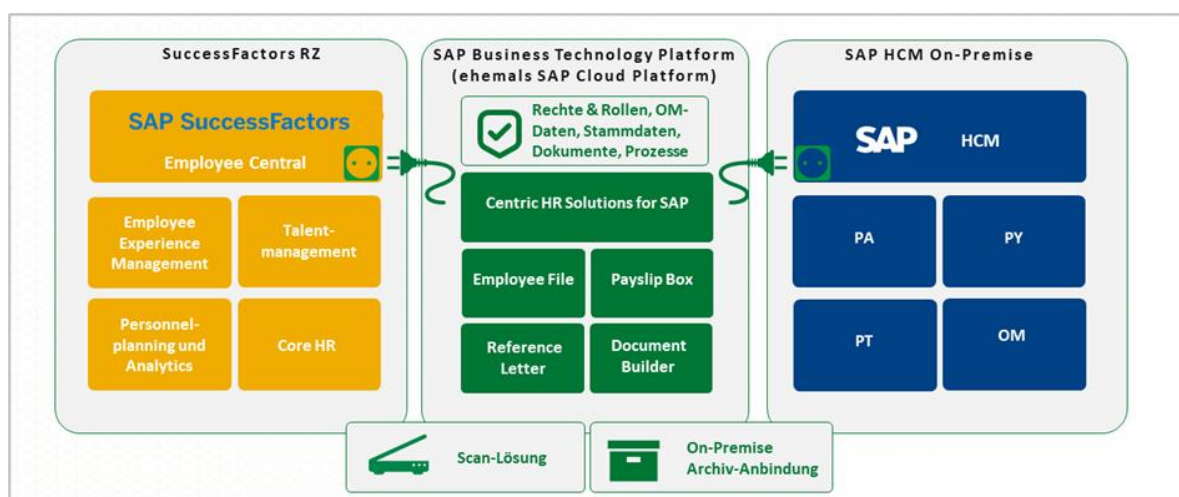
SuccessFactors RZ

SAP SuccessFactors

Employee Central

Employee Experience Management

Talent-management

Personnel-planning und Analytics

Core HR

SAP Business Technology Platform (ehemals SAP Cloud Platform)

Rechte & Rollen, OM-Daten, Stammdaten, Dokumente, Prozesse

Centric HR Solutions for SAP

Employee File

Payslip Box

Reference Letter

Document Builder

SAP HCM On-Premise

SAP

HCM

PA

PY

PT

OM

Scan-Lösung

On-Premise Archiv-Anbindung